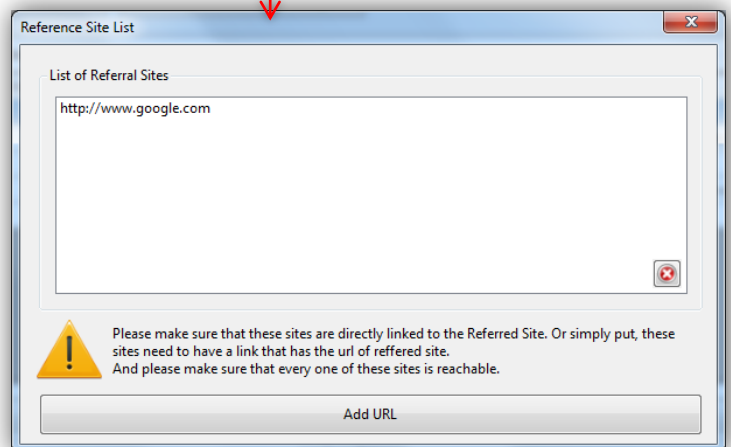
Reference Site List

List of Referral Sites

http://www.google.com

Please make sure that these sites are directly linked to the Referred Site. Or simply put, these sites need to have a link that has the url of reffered site.
And please make sure that every one of these sites is reachable.

Add URL